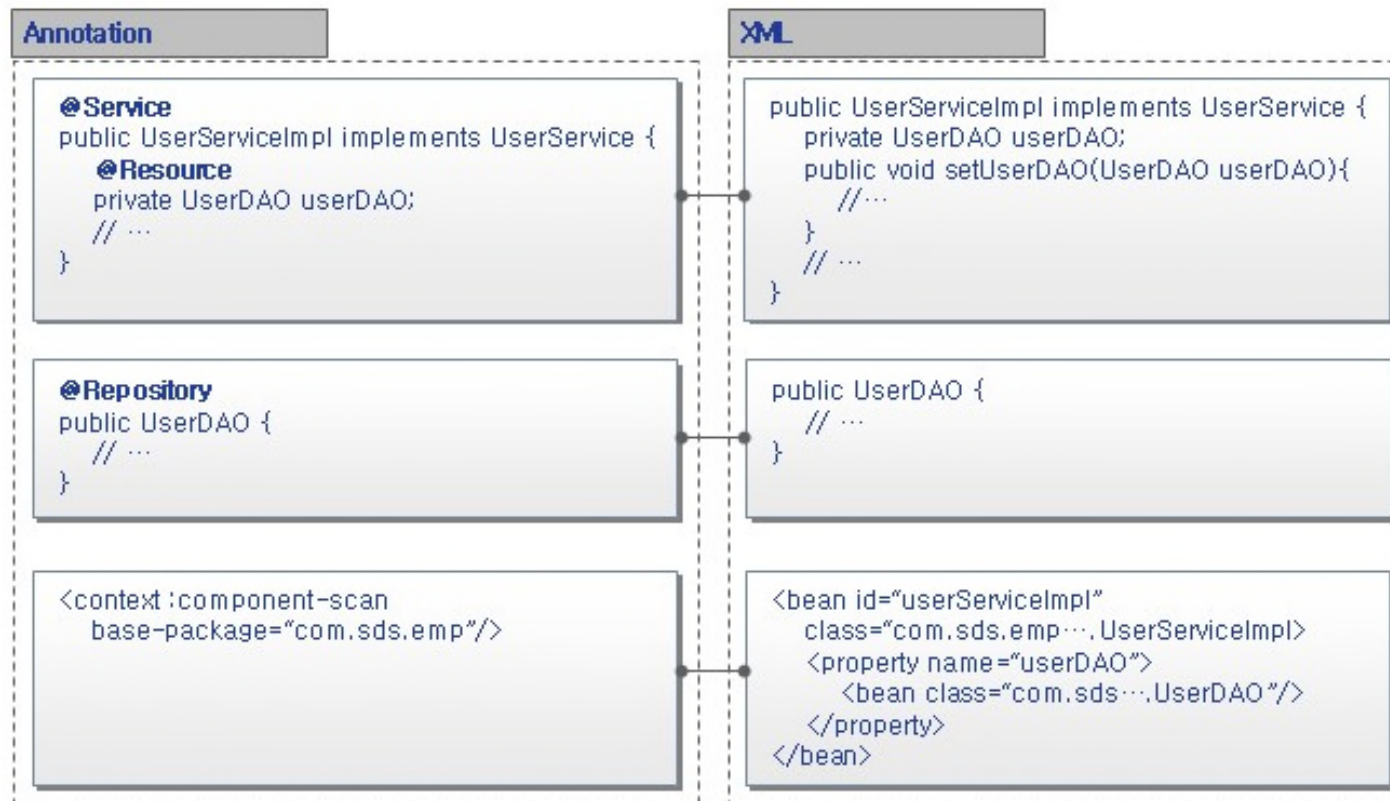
Annotation

@Service
public UserServiceImpl implements UserService {
@Resource
private UserDAO userDAO;
// …
}

@Repository
public UserDAO {
// …
}

<context:component-scan
base-package="com.sds.emp"/>

XML

public UserServiceImpl implements UserService {
private UserDAO userDAO;
public void setUserDAO(UserDAO userDAO){
//…
}
// …
}

public UserDAO {
// …
}

<bean id="userServiceImpl"
class="com.sds.emp….UserServiceImpl>
<property name="userDAO">
<bean class="com.sds….UserDAO"/>
</property>
</bean>